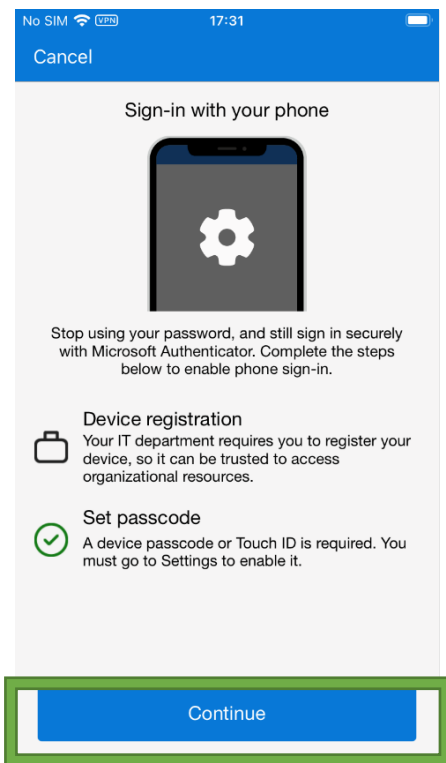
No SIM VPN 17:31

Cancel

Sign-in with your phone

Stop using your password, and still sign in securely with Microsoft Authenticator. Complete the steps below to enable phone sign-in.

Device registration
Your IT department requires you to register your device, so it can be trusted to access organizational resources.

Set passcode
A device passcode or Touch ID is required. You must go to Settings to enable it.

Continue